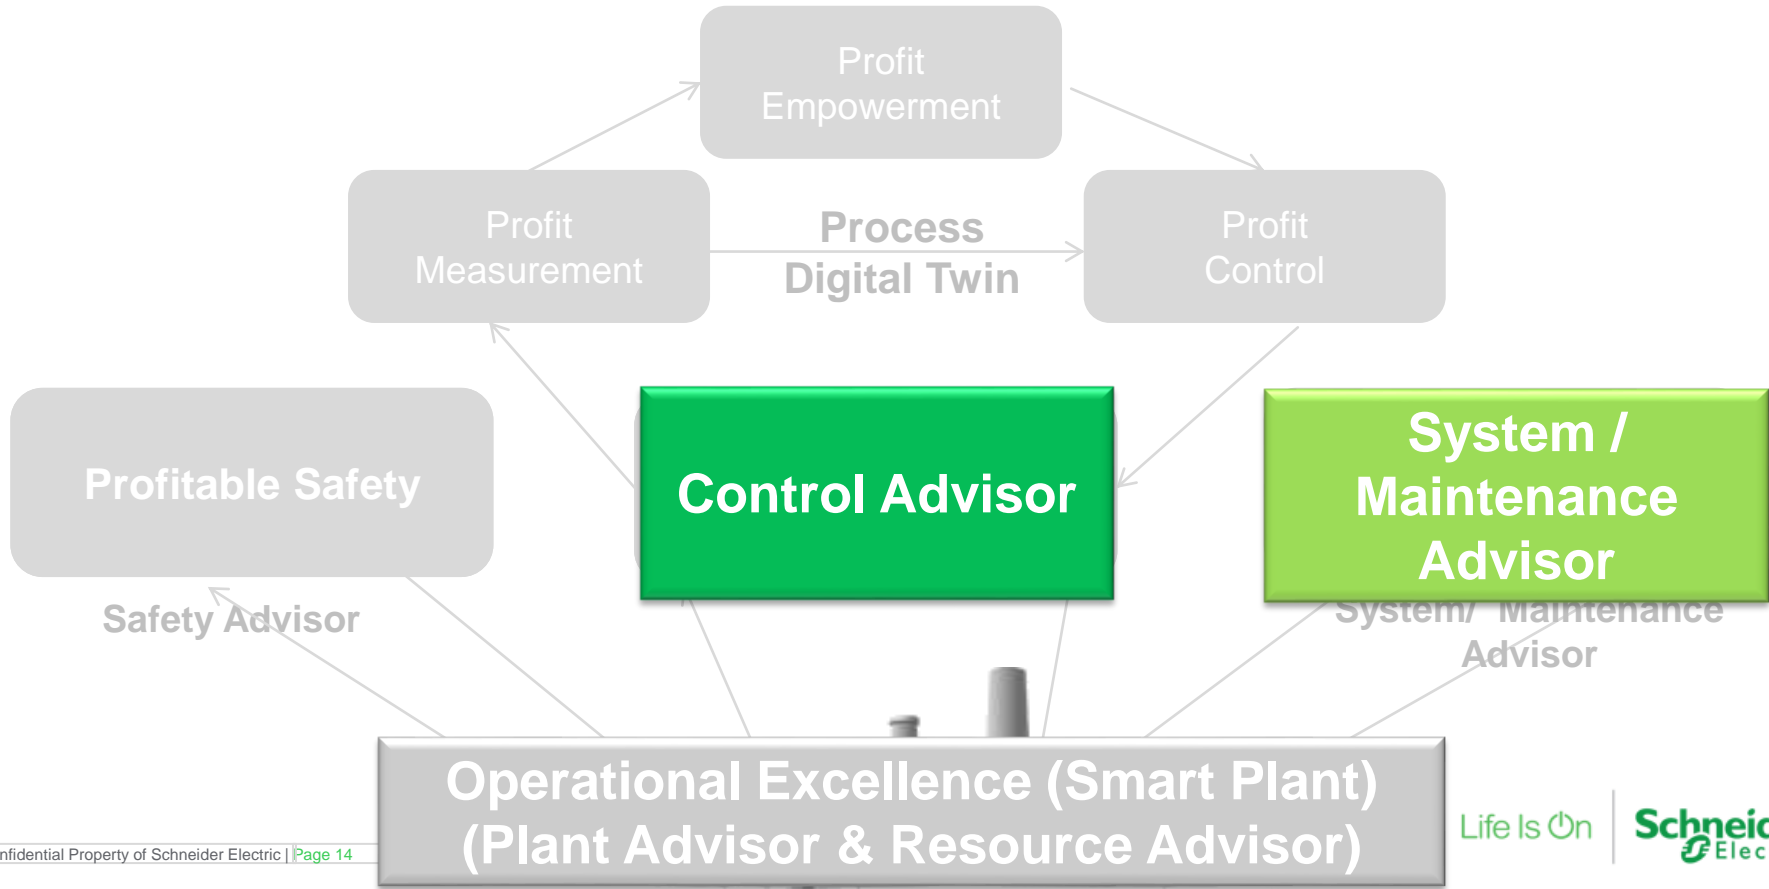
Profit Empowerment

Profit Measurement

Process Digital Twin

Profit Control

Profitable Safety

Control Advisor

System / Maintenance Advisor

Safety Advisor

System/ Maintenance Advisor

Operational Excellence (Smart Plant) (Plant Advisor & Resource Advisor)

nfidential Property of Schneider Electric | Page 14

Life Is On

Schneic Elec